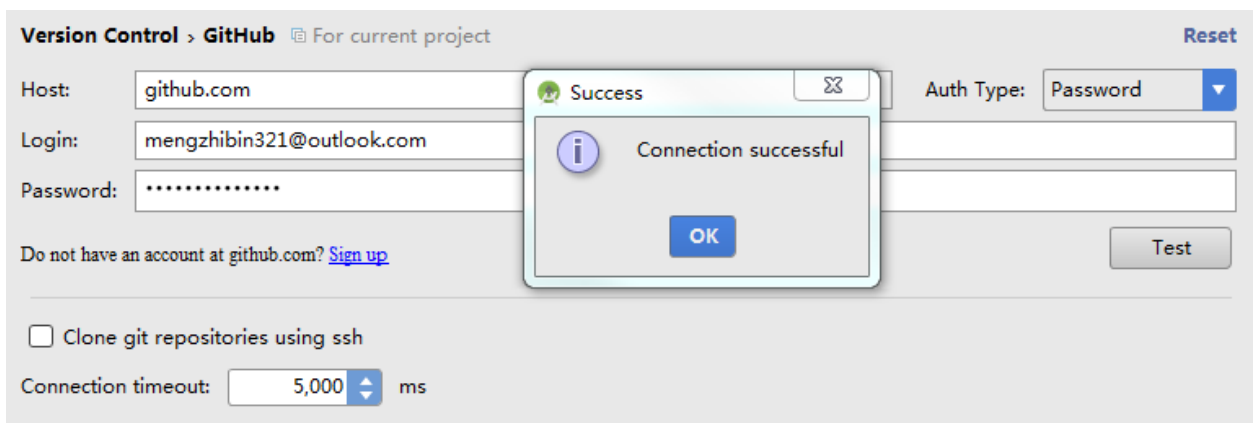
Version Control › GitHub For current project

Reset

Host: github.com

Auth Type: Password

Login: mengzhibin321@outlook.com

Password: •••••••••••••••

Do not have an account at github.com? Sign up

Test

Success

Connection successful

OK

Clone git repositories using ssh

Connection timeout: 5,000 ms